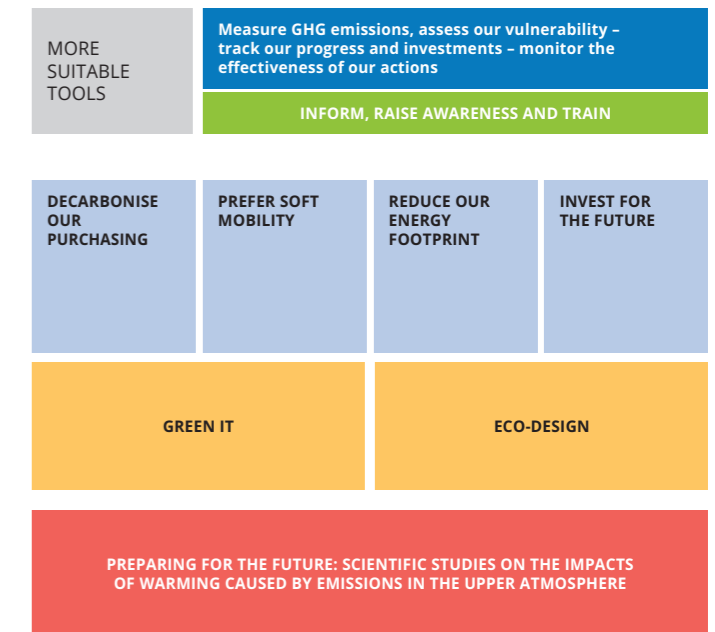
MORE SUITABLE TOOLS

Measure GHG emissions, assess our vulnerability – track our progress and investments – monitor the effectiveness of our actions

INFORM, RAISE AWARENESS AND TRAIN

DECARBONISE OUR PURCHASING

PREFER SOFT MOBILITY

REDUCE OUR ENERGY FOOTPRINT

INVEST FOR THE FUTURE

GREEN IT

ECO-DESIGN

PREPARING FOR THE FUTURE: SCIENTIFIC STUDIES ON THE IMPACTS OF WARMING CAUSED BY EMISSIONS IN THE UPPER ATMOSPHERE